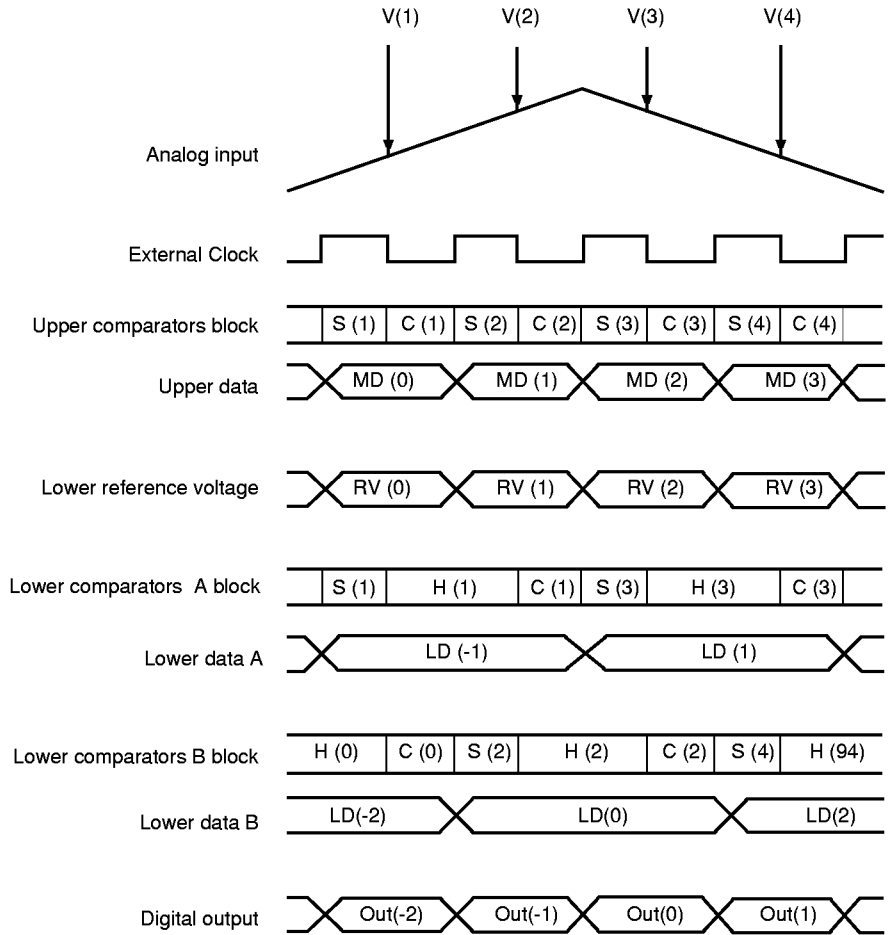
V(1) V(2) V(3) V(4)

Analog input

External Clock

Upper comparators block S (1) C (1) S (2) C (2) S (3) C (3) S (4) C (4)

Upper data MD (0) MD (1) MD (2) MD (3)

Lower reference voltage RV (0) RV (1) RV (2) RV (3)

Lower comparators A block S (1) H (1) C (1) S (3) H (3) C (3)

Lower data A LD (-1) LD (1)

Lower comparators B block H (0) C (0) S (2) H (2) C (2) S (4) H (94)

Lower data B LD(-2) LD(0) LD(2)

Digital output Out(-2) Out(-1) Out(0) Out(1)